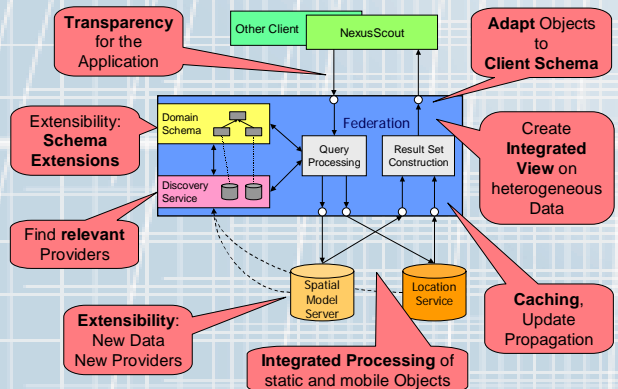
Transparency for the Application

Other Client

NexusScout

Adapt Objects to Client Schema

Extensibility: Schema Extensions

Domain Schema

Federation

Query Processing

Result Set Construction

Create Integrated View on heterogeneous Data

Discovery Service

Find relevant Providers

Spatial Model Server

Location Service

Caching, Update Propagation

Extensibility: New Data New Providers

Integrated Processing of static and mobile Objects